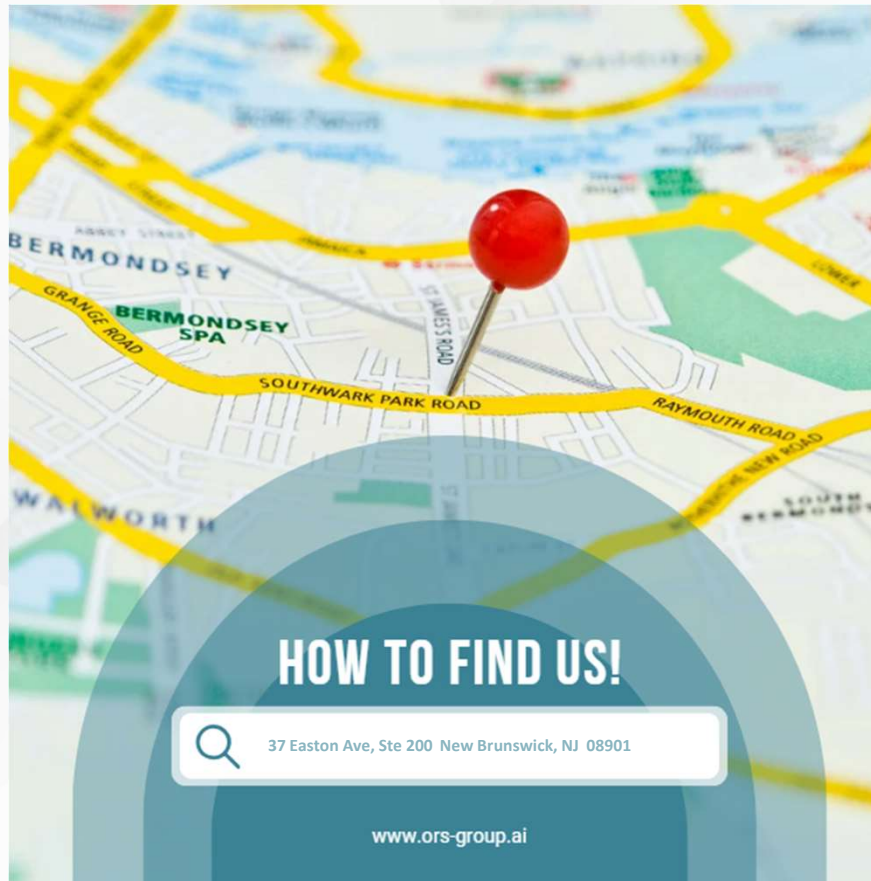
ABBEY STREET

BERMONDSEY

GRANGE ROAD

BERMONDSEY SPA

ST JAMES'S ROAD

SOUTHWARK PARK ROAD

RAYMOUTH ROAD

ROTHERHITHE NEW ROAD

SOUTH BERMONDSEY

WALWORTH

LOWER

HOW TO FIND US!

37 Easton Ave, Ste 200 New Brunswick, NJ 08901

www.ors-group.ai